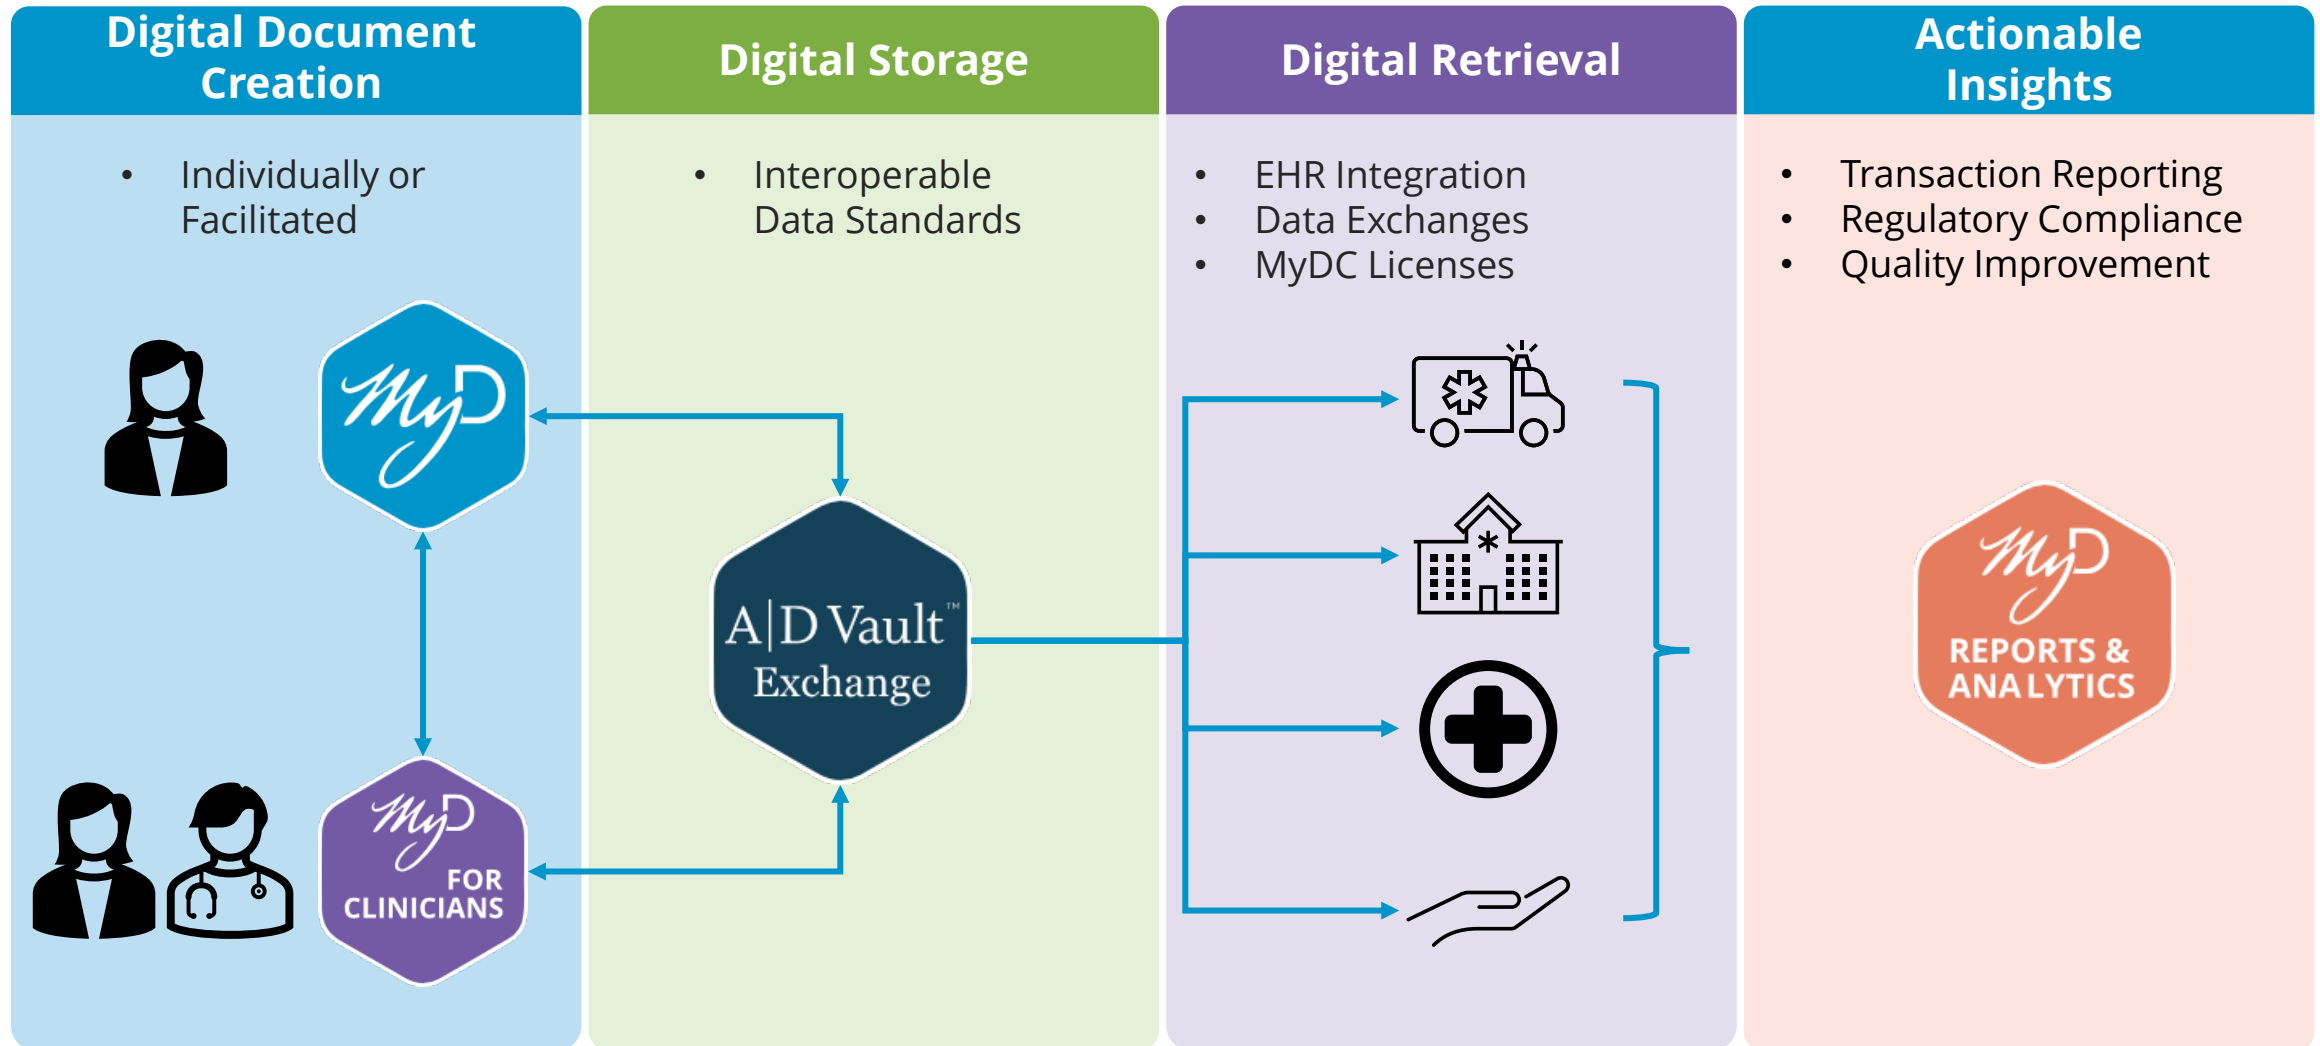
Digital Document Creation

- Individually or Facilitated

MyD

MyD FOR CLINICIANS

Digital Storage

- Interoperable Data Standards

A|D Vault™ Exchange

Digital Retrieval

- EHR Integration
- Data Exchanges
- MyDC Licenses

Actionable Insights

- Transaction Reporting
- Regulatory Compliance
- Quality Improvement

MyD REPORTS & ANALYTICS